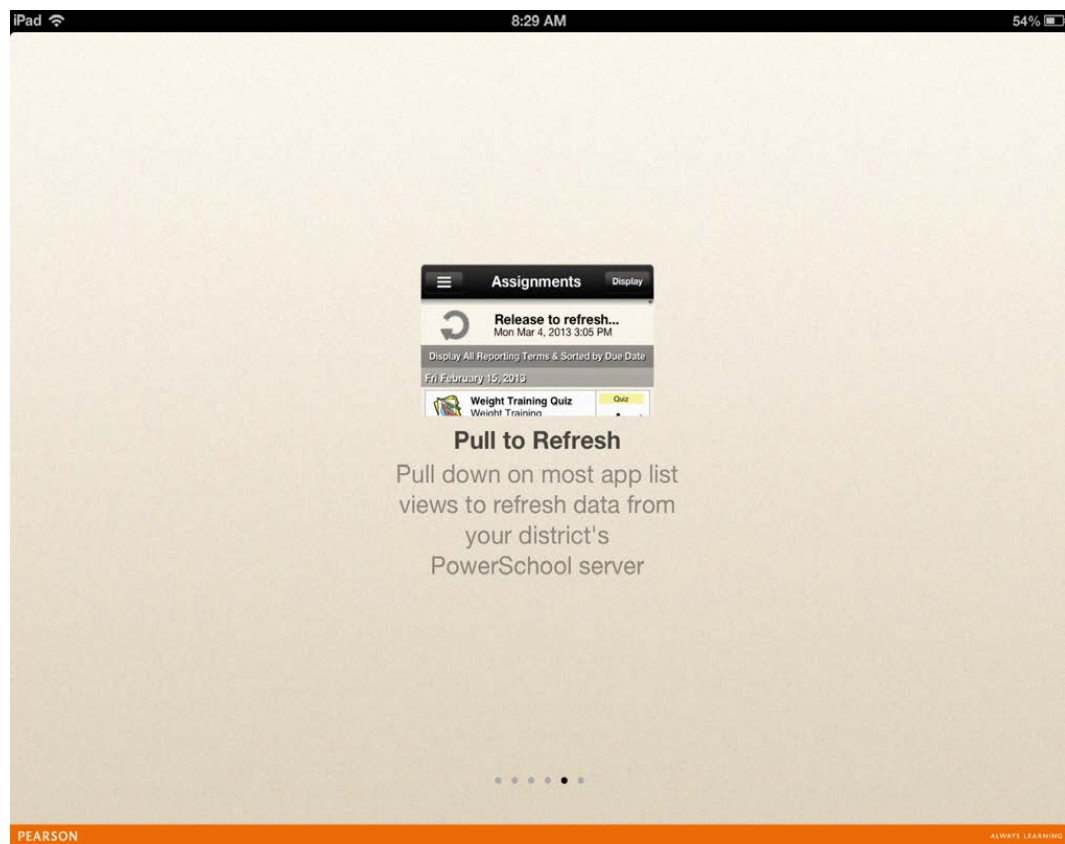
iPad 8:29 AM 54%

Assignments Display

Release to refresh...
Mon Mar 4, 2013 3:05 PM

Display All Reporting Terms & Sorted by Due Date

Fri February 15, 2013

Weight Training Quiz
Weight Training

Quiz

Pull to Refresh

Pull down on most app list views to refresh data from your district's PowerSchool server

PEARSON

ALWAYS LEARNING